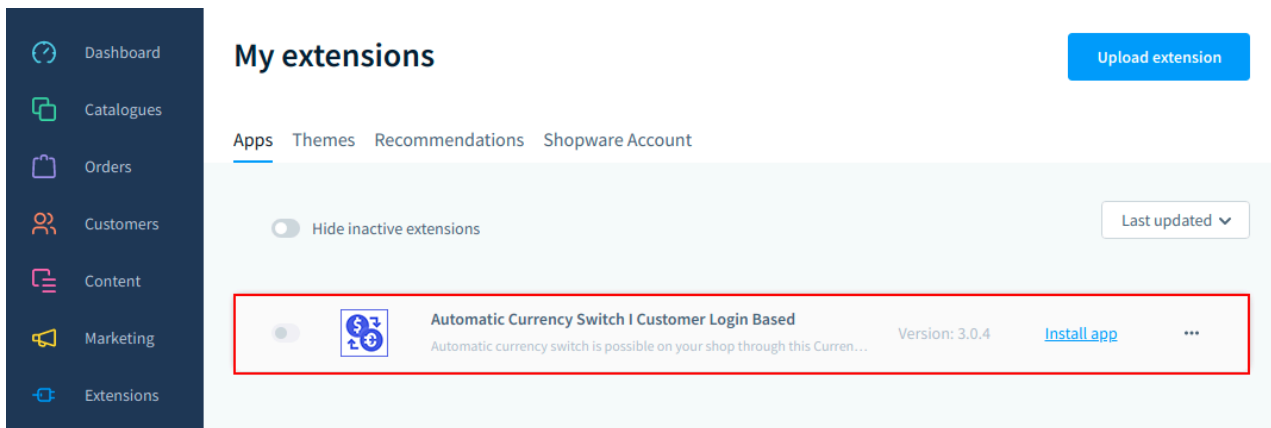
Dashboard
Catalogues
Orders
Customers
Content
Marketing
Extensions

My extensions

Upload extension

Apps Themes Recommendations Shopware Account

Hide inactive extensions

Last updated

Automatic Currency Switch I Customer Login Based
Automatic currency switch is possible on your shop through this Curren…

Version: 3.0.4

Install app

•••